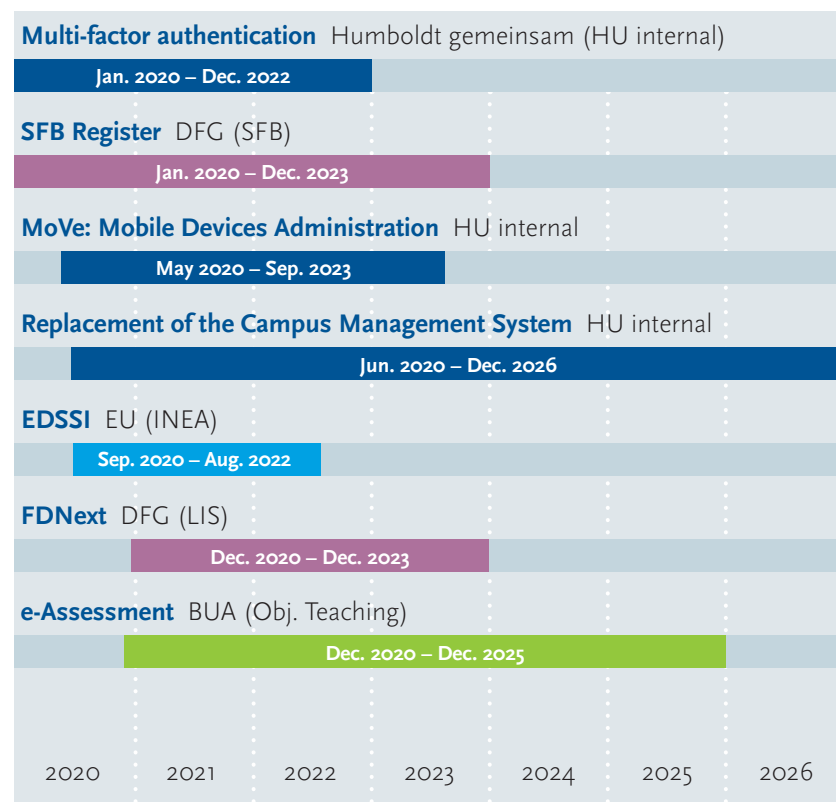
**Multi-factor authentication** Humboldt gemeinsam (HU internal)

Jan. 2020 – Dec. 2022

**SFB Register** DFG (SFB)

Jan. 2020 – Dec. 2023

**MoVe: Mobile Devices Administration** HU internal

May 2020 – Sep. 2023

**Replacement of the Campus Management System** HU internal

Jun. 2020 – Dec. 2026

**EDSSI** EU (INEA)

Sep. 2020 – Aug. 2022

**FDNext** DFG (LIS)

Dec. 2020 – Dec. 2023

**e-Assessment** BUA (Obj. Teaching)

Dec. 2020 – Dec. 2025

2020 2021 2022 2023 2024 2025 2026